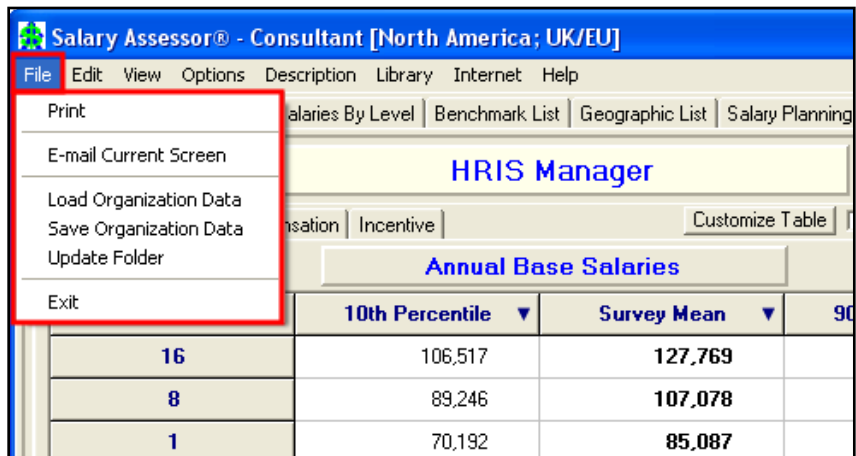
Salary Assessor® - Consultant [North America; UK/EU]

File Edit View Options Description Library Internet Help

Print

E-mail Current Screen

Load Organization Data
Save Organization Data
Update Folder

Exit

alaries By Level | Benchmark List | Geographic List | Salary Planning

HRIS Manager

nsation | Incentive | Customize Table

Annual Base Salaries

| | 10th Percentile ▼ | Survey Mean ▼ | 90 |
|---|---|---|---|
| 16 | 106,517 | 127,769 | |
| 8 | 89,246 | 107,078 | |
| 1 | 70,192 | 85,087 | |